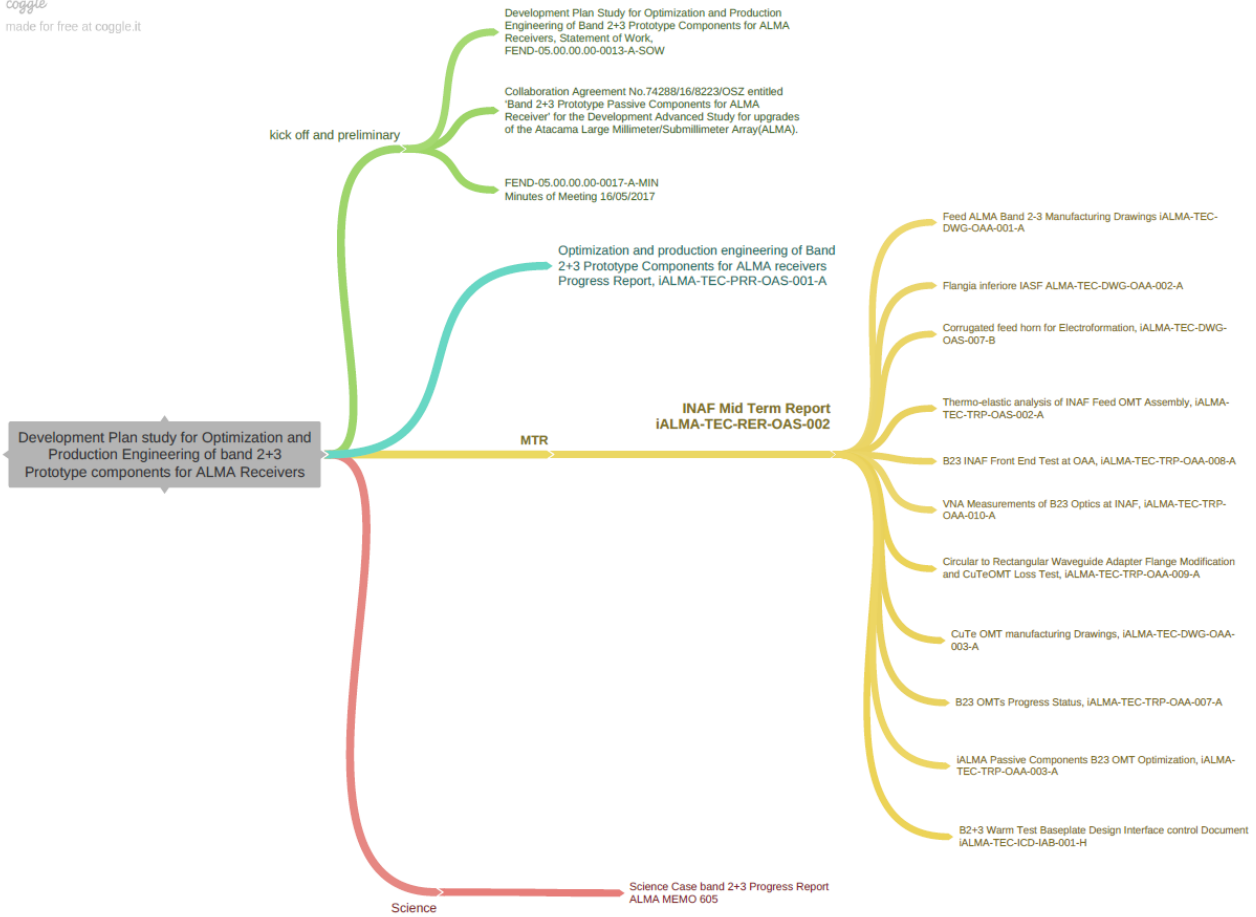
coggle
made for free at coggle.it

Development Plan study for Optimization and Production Engineering of band 2+3 Prototype components for ALMA Receivers

kick off and preliminary

Development Plan Study for Optimization and Production Engineering of Band 2+3 Prototype Components for ALMA Receivers, Statement of Work, FEND-05.00.00.00-0013-A-SOW

Collaboration Agreement No.74288/16/8223/OSZ entitled 'Band 2+3 Prototype Passive Components for ALMA Receiver' for the Development Advanced Study for upgrades of the Atacama Large Millimeter/Submillimeter Array(ALMA).

FEND-05.00.00.00-0017-A-MIN
Minutes of Meeting 16/05/2017

Optimization and production engineering of Band 2+3 Prototype Components for ALMA receivers Progress Report, iALMA-TEC-PRR-OAS-001-A

MTR

INAF Mid Term Report
iALMA-TEC-RER-OAS-002

Feed ALMA Band 2-3 Manufacturing Drawings iALMA-TEC-DWG-OAA-001-A

Flangia inferiore IASF ALMA-TEC-DWG-OAA-002-A

Corrugated feed horn for Electroformation, iALMA-TEC-DWG-OAS-007-B

Thermo-elastic analysis of INAF Feed OMT Assembly, iALMA-TEC-TRP-OAS-002-A

B23 INAF Front End Test at OAA, iALMA-TEC-TRP-OAA-008-A

VNA Measurements of B23 Optics at INAF, iALMA-TEC-TRP-OAA-010-A

Circular to Rectangular Waveguide Adapter Flange Modification and CuTeOMT Loss Test, iALMA-TEC-TRP-OAA-009-A

CuTe OMT manufacturing Drawings, iALMA-TEC-DWG-OAA-003-A

B23 OMTs Progress Status, iALMA-TEC-TRP-OAA-007-A

iALMA Passive Components B23 OMT Optimization, iALMA-TEC-TRP-OAA-003-A

B2+3 Warm Test Baseplate Design Interface control Document iALMA-TEC-ICD-IAB-001-H

Science

Science Case band 2+3 Progress Report
ALMA MEMO 605